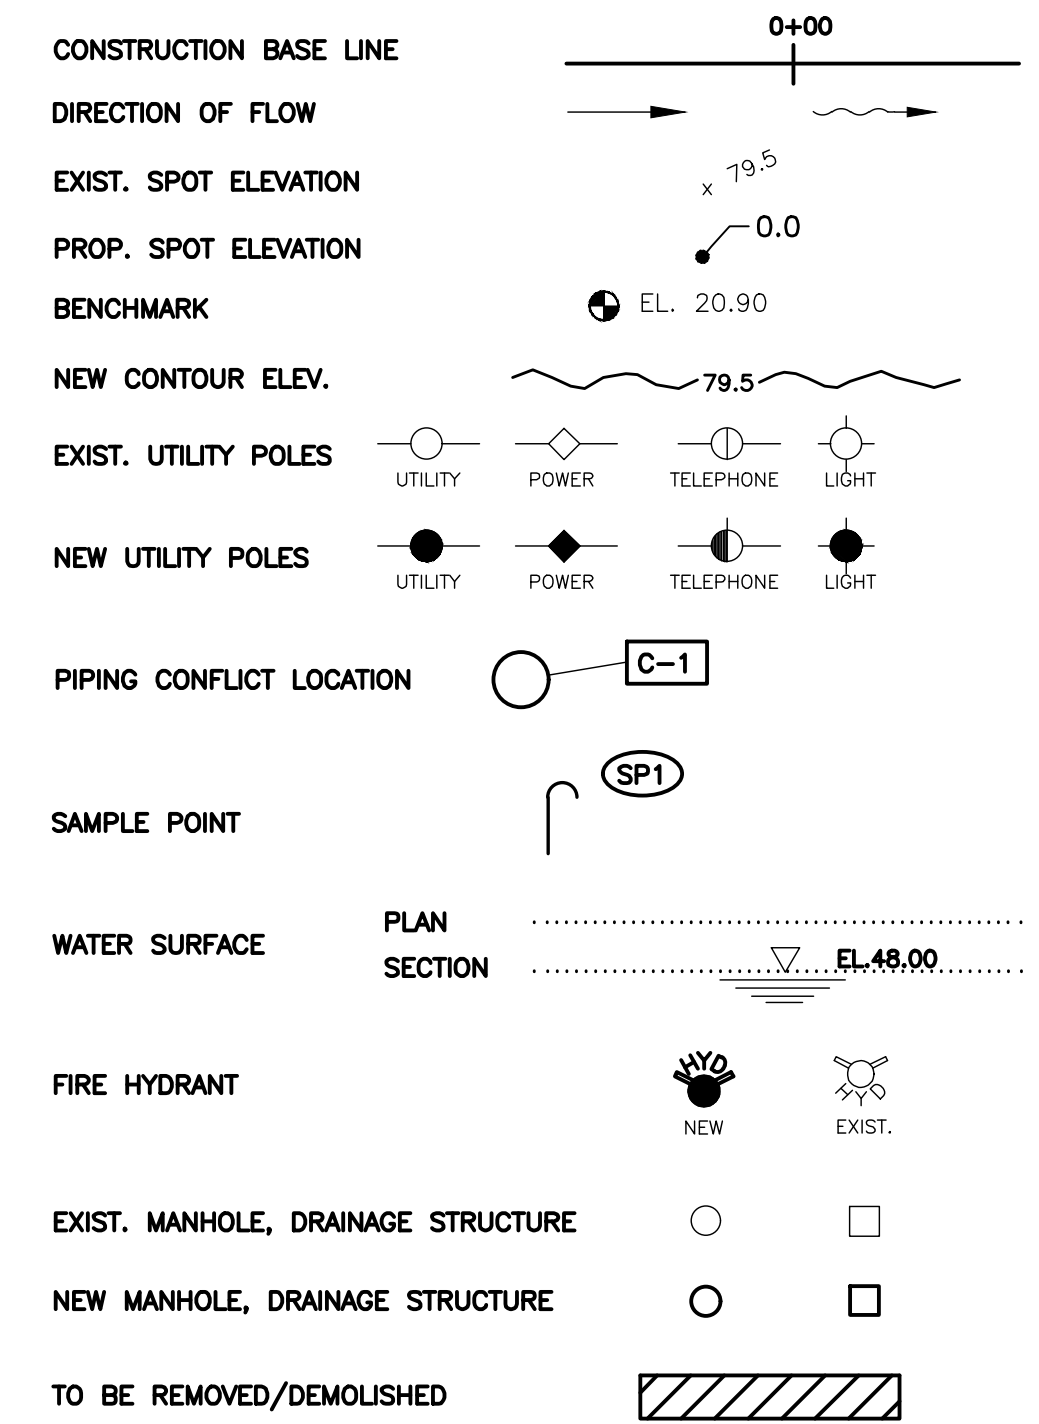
CONSTRUCTION BASE LINE 0+00

DIRECTION OF FLOW

EXIST. SPOT ELEVATION x 79.5

PROP. SPOT ELEVATION 0.0

BENCHMARK EL. 20.90

NEW CONTOUR ELEV. 79.5

EXIST. UTILITY POLES UTILITY POWER TELEPHONE LIGHT

NEW UTILITY POLES UTILITY POWER TELEPHONE LIGHT

PIPING CONFLICT LOCATION C-1

SP1

SAMPLE POINT

WATER SURFACE PLAN SECTION EL.48.00

FIRE HYDRANT HYD NEW HYD EXIST.

EXIST. MANHOLE, DRAINAGE STRUCTURE

NEW MANHOLE, DRAINAGE STRUCTURE

TO BE REMOVED/DEMOLISHED